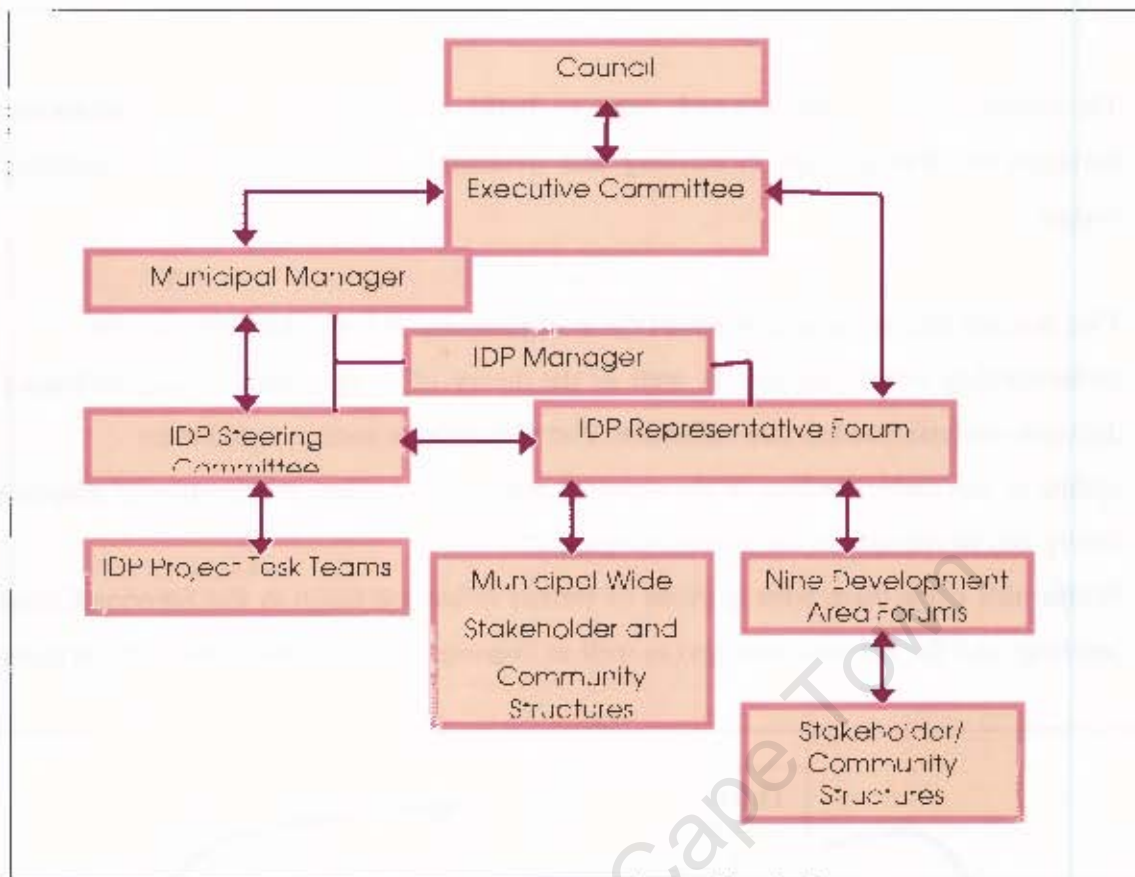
Council

Executive Committee

Municipal Manager

IDP Manager

IDP Steering Committee

IDP Representative Forum

IDP Project Task Teams

Municipal Wide Stakeholder and Community Structures

Nine Development Area Forums

Stakeholder/ Community Structures

Cape Town